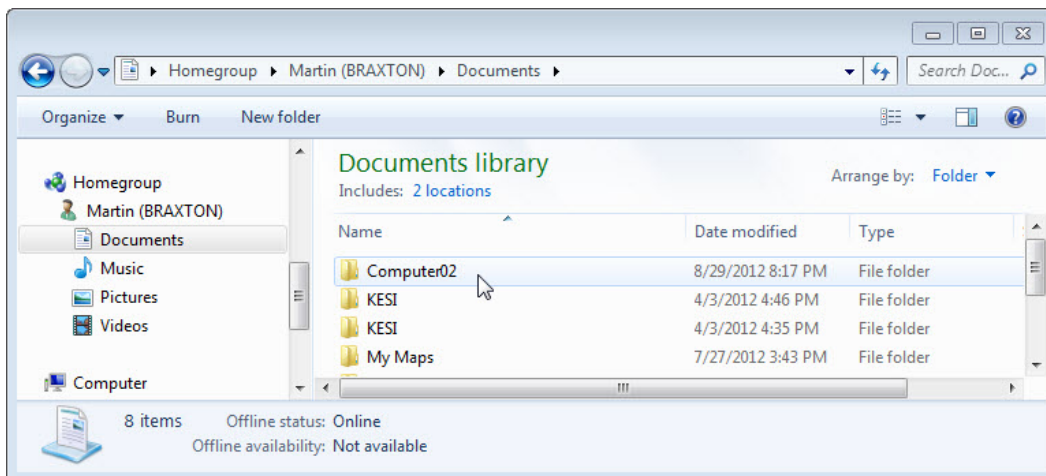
Homegroup ▸ Martin (BRAXTON) ▸ Documents ▸

Search Doc...

Organize ▾ Burn New folder

Homegroup
Martin (BRAXTON)
Documents
Music
Pictures
Videos

Computer

Documents library
Includes: 2 locations

Arrange by: Folder ▾

| Name | Date modified | Type |
|---|---|---|
| Computer02 | 8/29/2012 8:17 PM | File folder |
| KESI | 4/3/2012 4:46 PM | File folder |
| KESI | 4/3/2012 4:35 PM | File folder |
| My Maps | 7/27/2012 3:43 PM | File folder |

8 items Offline status: Online
Offline availability: Not available